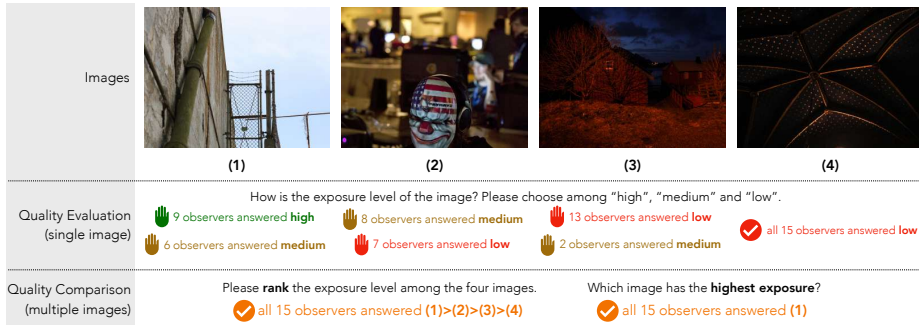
Images

(1)

(2)

(3)

(4)

Quality Evaluation (single image)

How is the exposure level of the image? Please choose among “high”, “medium” and “low”.

9 observers answered **high**

6 observers answered **medium**

8 observers answered **medium**

7 observers answered **low**

13 observers answered **low**

2 observers answered **medium**

all 15 observers answered **low**

Quality Comparison (multiple images)

Please **rank** the exposure level among the four images.

all 15 observers answered **(1)>(2)>(3)>(4)**

Which image has the **highest exposure**?

all 15 observers answered **(1)**